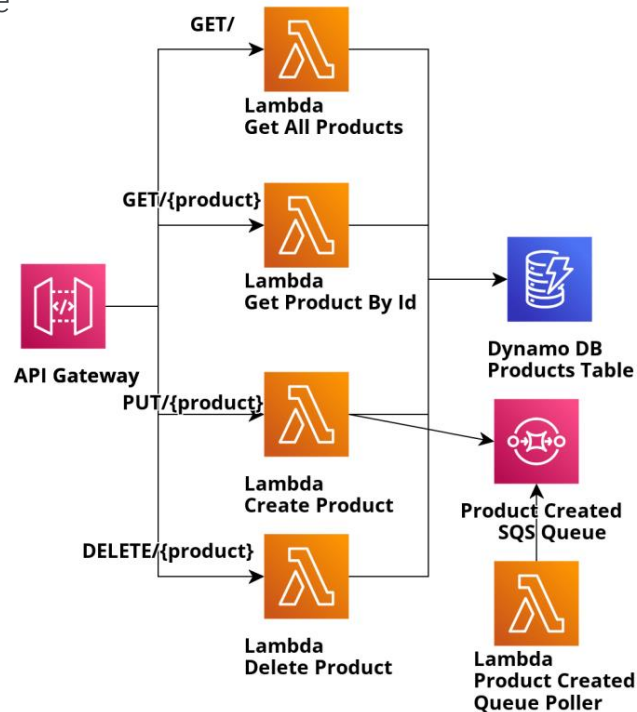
GET/

Lambda
Get All Products

GET/{product}

Lambda
Get Product By Id

Dynamo DB
Products Table

API Gateway

PUT/{product}

Lambda
Create Product

Product Created
SQS Queue

DELETE/{product}

Lambda
Delete Product

Lambda
Product Created
Queue Poller